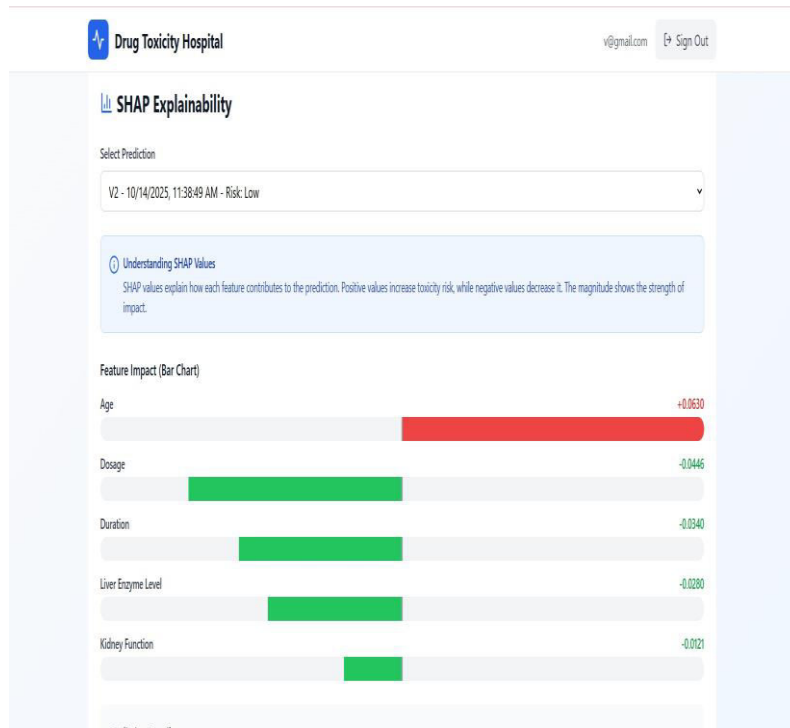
Drug Toxicity Hospital

v@gmail.com

Sign Out

SHAP Explainability

Select Prediction

V2 - 10/14/2025, 11:38:49 AM - Risk: Low

Understanding SHAP Values

SHAP values explain how each feature contributes to the prediction. Positive values increase toxicity risk, while negative values decrease it. The magnitude shows the strength of impact.

Feature Impact (Bar Chart)

Age +0.0630

Dosage -0.0446

Duration -0.0340

Liver Enzyme Level -0.0280

Kidney Function -0.0121

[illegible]